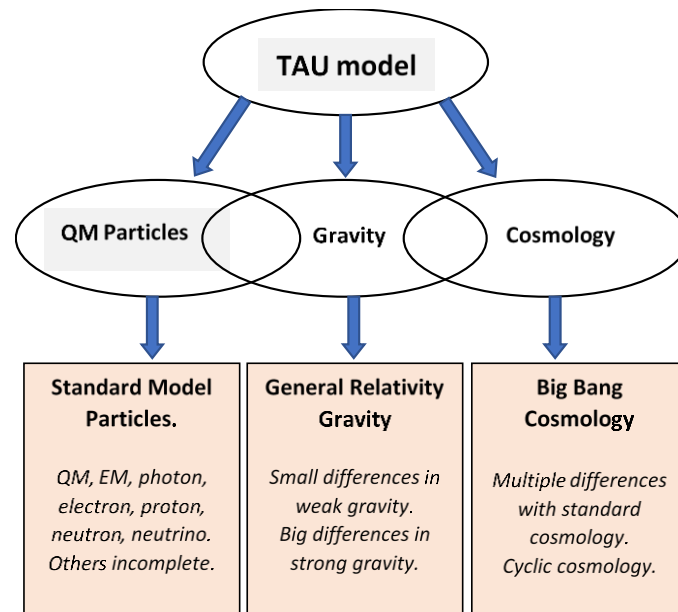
TAU model

QM Particles

Gravity

Cosmology

Standard Model Particles.

QM, EM, photon, electron, proton, neutron, neutrino. Others incomplete.

General Relativity Gravity

Small differences in weak gravity. Big differences in strong gravity.

Big Bang Cosmology

Multiple differences with standard cosmology. Cyclic cosmology.